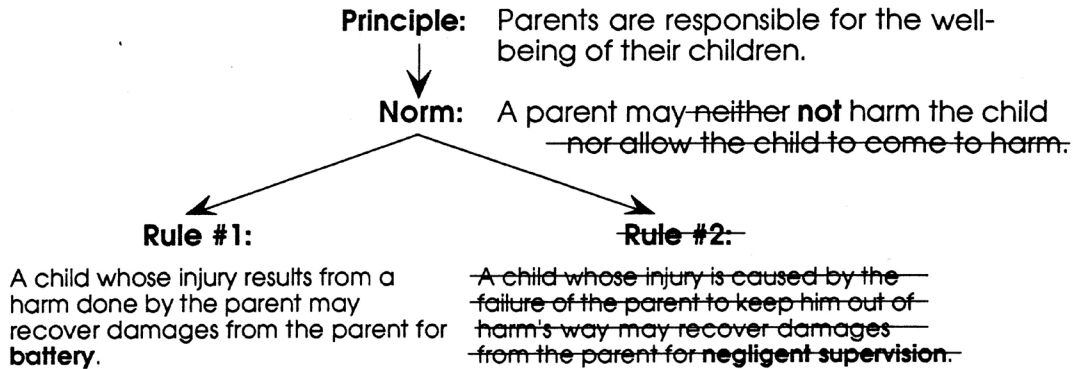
**Principle:** Parents are responsible for the wellbeing of their children.

**Norm:** A parent may ~~neither~~ **not** harm the child ~~nor allow the child to come to harm.~~

**Rule #1:**

A child whose injury results from a harm done by the parent may recover damages from the parent for **battery**.

~~**Rule #2:**~~

~~A child whose injury is caused by the failure of the parent to keep him out of harm's way may recover damages from the parent for **negligent supervision**.~~